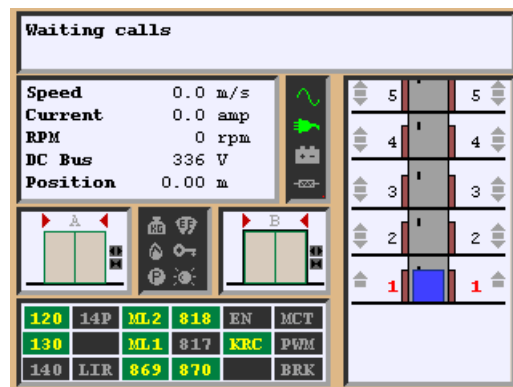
Waiting calls

Speed 0.0 m/s
Current 0.0 amp
RPM 0 rpm
DC Bus 336 V
Position 0.00 m

A

B

5 5
4 4
3 3
2 2
1 1

| 120 | 14P | ML2 | 818 | EN | MCT |
|---|---|---|---|---|---|
| 130 | | ML1 | 817 | KRC | PWM |
| 140 | LIR | 869 | 870 | | BRK |